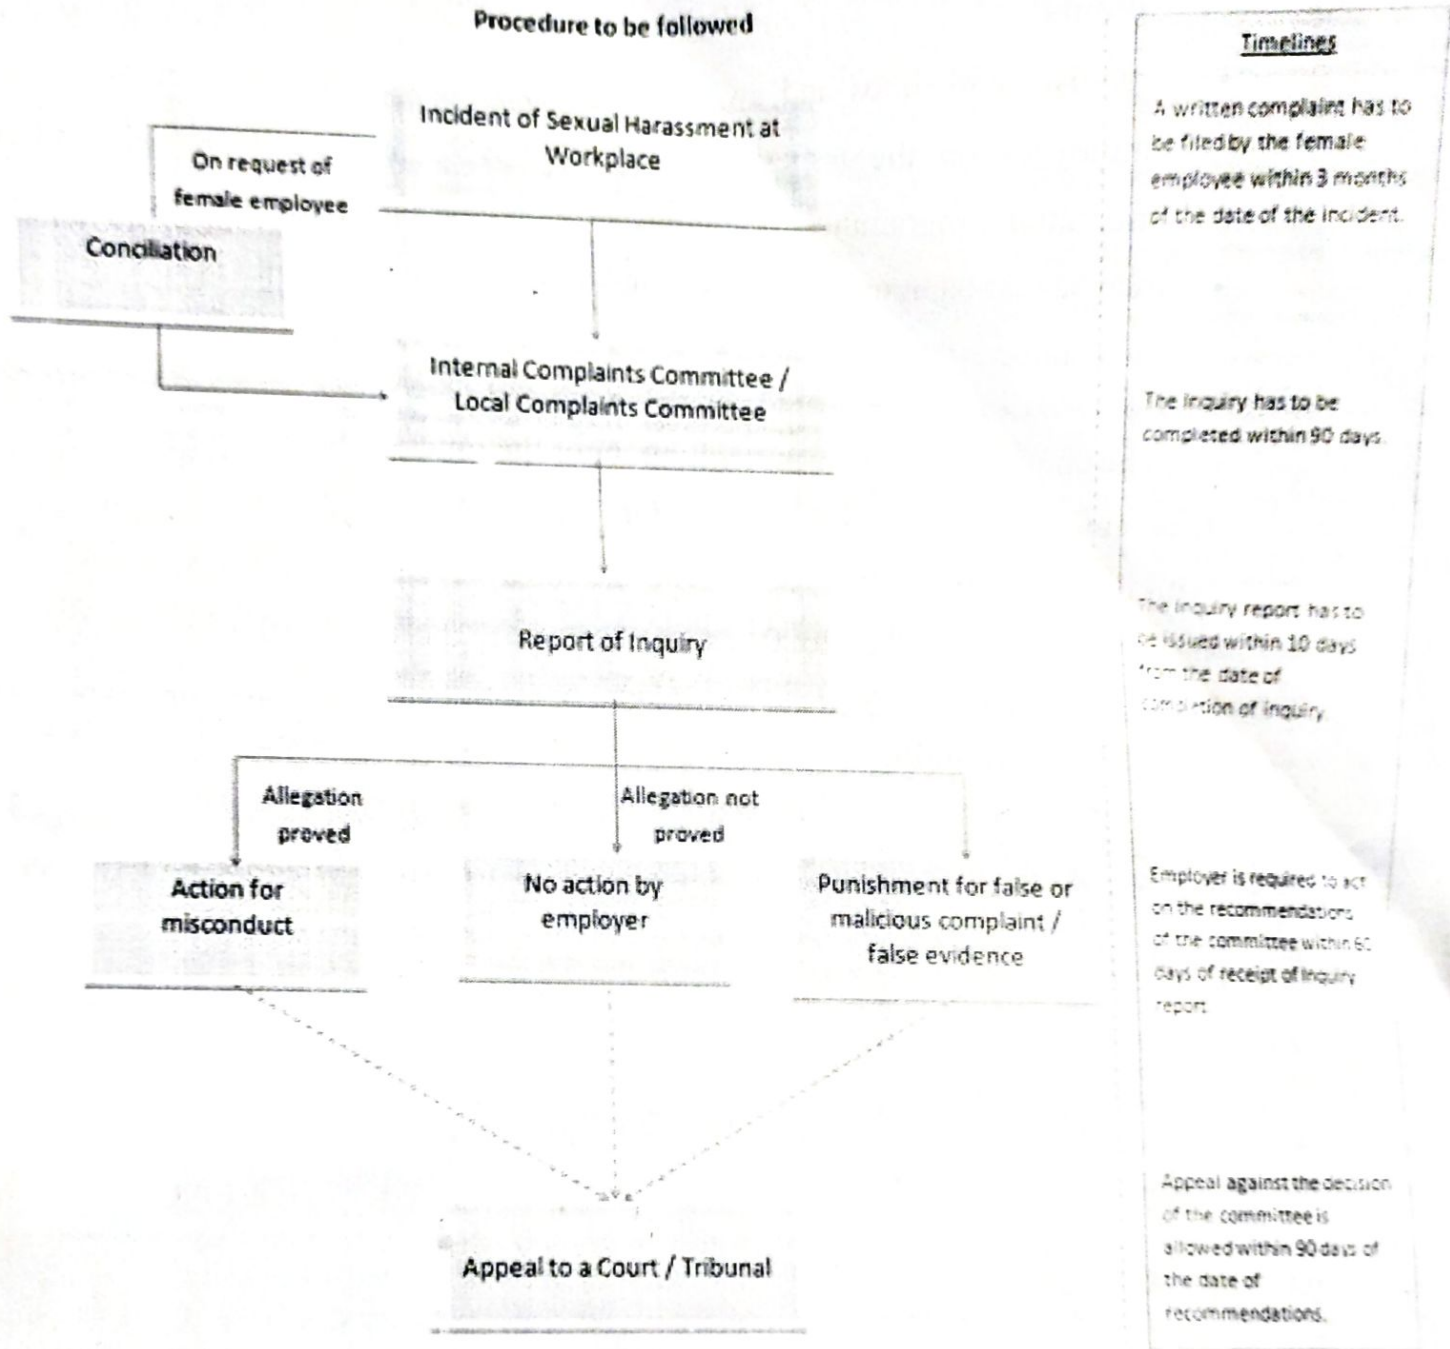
Procedure to be followed

Incident of Sexual Harassment at Workplace

On request of female employee

Conciliation

Internal Complaints Committee / Local Complaints Committee

Report of Inquiry

Allegation proved

Allegation not proved

Action for misconduct

No action by employer

Punishment for false or malicious complaint / false evidence

Appeal to a Court / Tribunal

Timelines

A written complaint has to be filed by the female employee within 3 months of the date of the incident.

The inquiry has to be completed within 90 days.

The inquiry report has to be issued within 10 days from the date of completion of inquiry.

Employer is required to act on the recommendations of the committee within 60 days of receipt of inquiry report.

Appeal against the decision of the committee is allowed within 90 days of the date of recommendations.